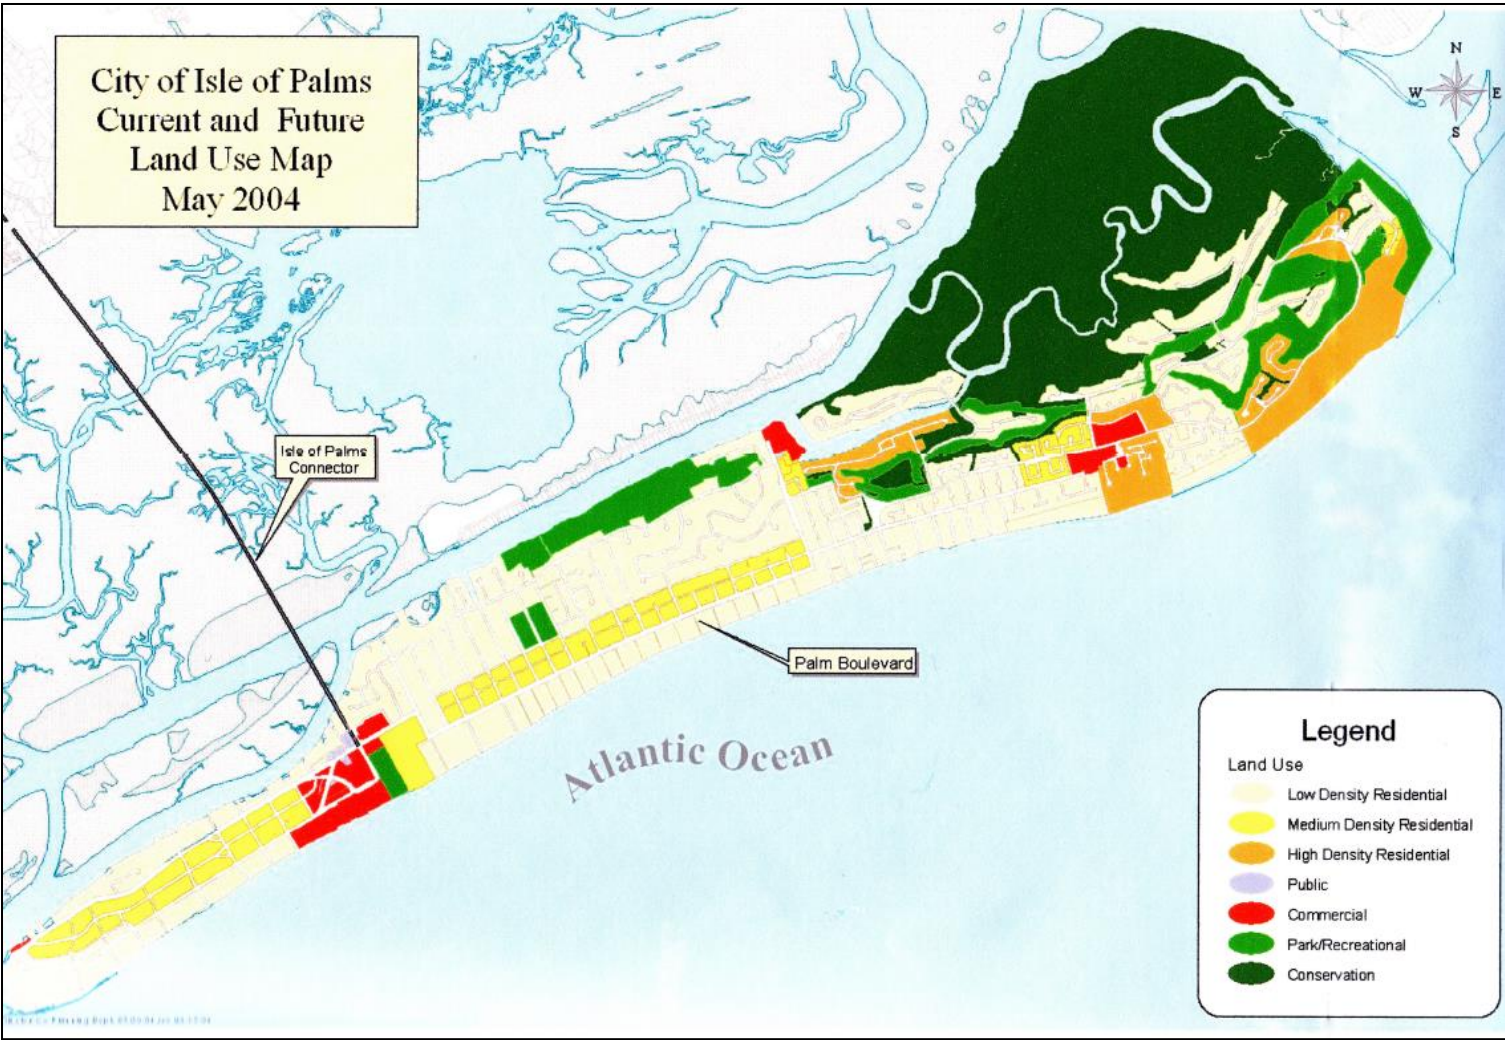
City of Isle of Palms
Current and Future
Land Use Map
May 2004

N
W
E
S

Isle of Palms Connector

Palm Boulevard

Atlantic Ocean

Legend
Land Use
Low Density Residential
Medium Density Residential
High Density Residential
Public
Commercial
Park/Recreational
Conservation

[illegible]